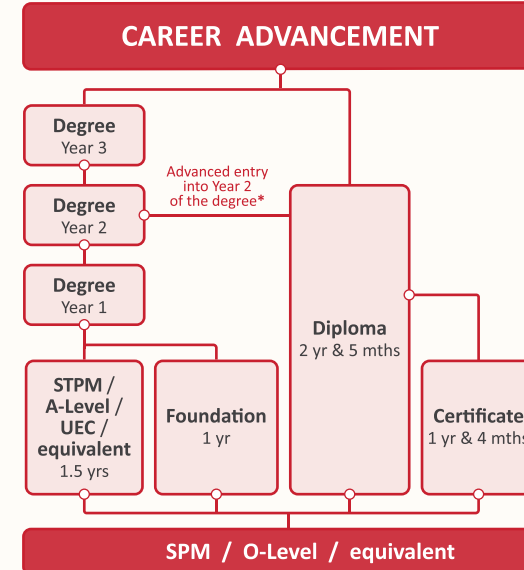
CAREER ADVANCEMENT

Degree
Year 3

Advanced entry into Year 2 of the degree*

Degree
Year 2

Degree
Year 1

Diploma
2 yr & 5 mths

STPM / A-Level / UEC / equivalent
1.5 yrs

Foundation
1 yr

Certificate
1 yr & 4 mths

SPM / O-Level / equivalent